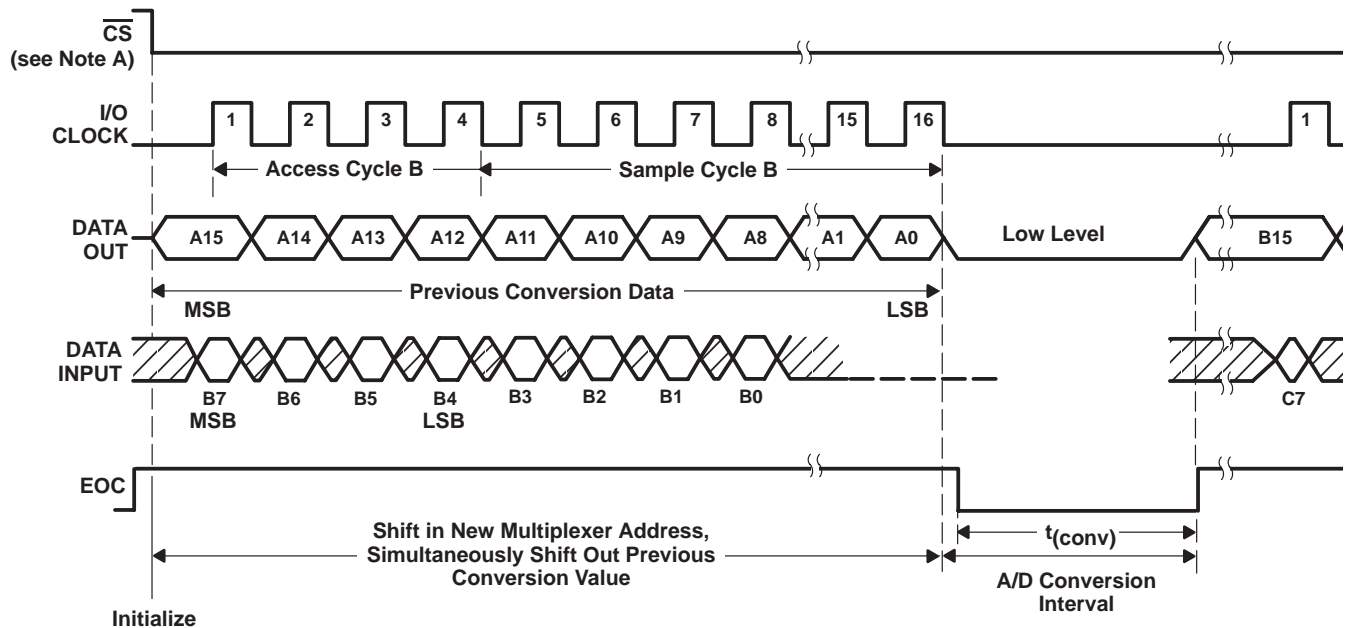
$\overline{CS}$
(see Note A)

I/O
CLOCK

1 2 3 4 5 6 7 8 15 16 1

Access Cycle B

Sample Cycle B

DATA
OUT

A15 A14 A13 A12 A11 A10 A9 A8 A1 A0

Low Level

B15

MSB

Previous Conversion Data

LSB

DATA
INPUT

B7
MSB

B6 B5

B4
LSB

B3 B2 B1 B0

C7

EOC

Shift in New Multiplexer Address, Simultaneously Shift Out Previous Conversion Value

$t_{(conv)}$

A/D Conversion Interval

Initialize